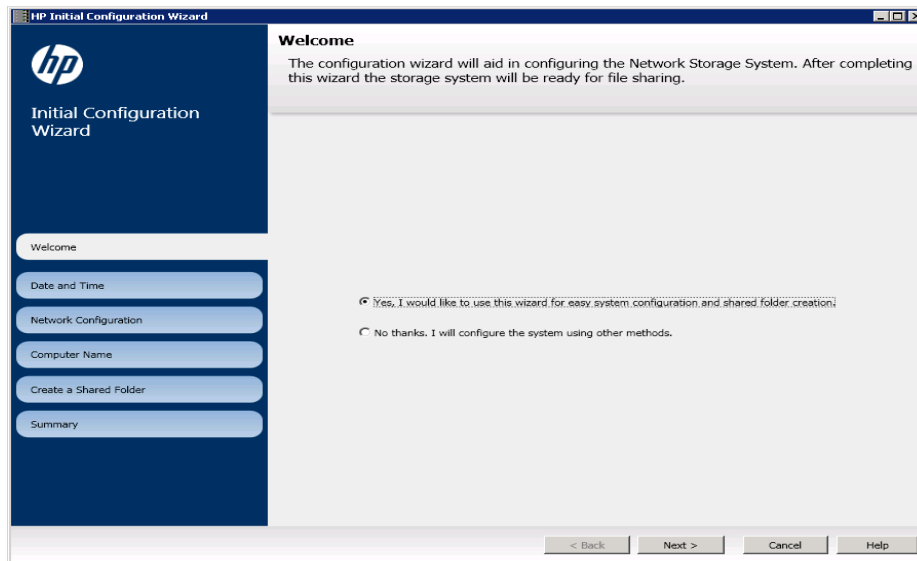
HP Initial Configuration Wizard

hp

Initial Configuration Wizard

Welcome

The configuration wizard will aid in configuring the Network Storage System. After completing this wizard the storage system will be ready for file sharing.

Welcome

Date and Time

Network Configuration

Computer Name

Create a Shared Folder

Summary

Yes, I would like to use this wizard for easy system configuration and shared folder creation.

No thanks. I will configure the system using other methods.

< Back

Next >

Cancel

Help